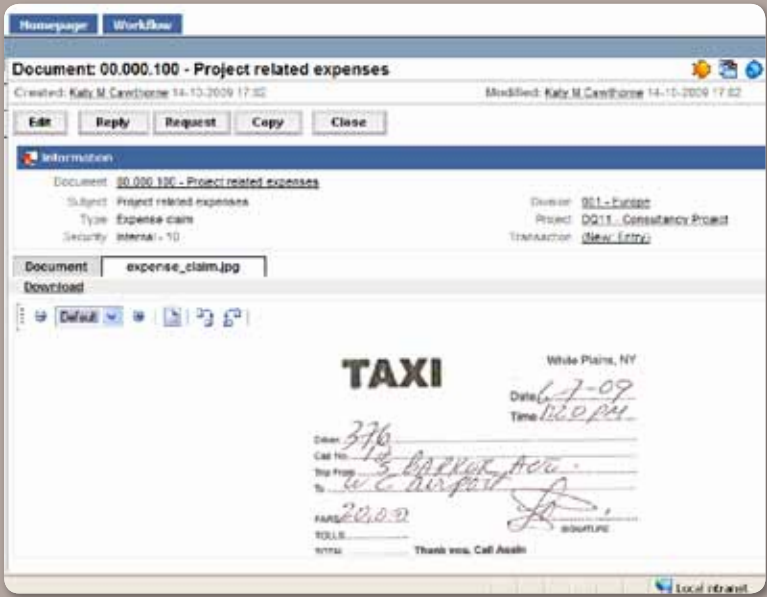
Homepage Workflow

Document: 00.000.100 - Project related expenses

Created: Katy M Cawthorne 14-10-2009 17:02

Modified: Katy M Cawthorne 14-10-2009 17:02

Edit Reply Request Copy Close

Information

Document 00.000.100 - Project related expenses

Subject Project related expenses

Type Expense claim

Security Internal - 10

Division 001 - Europe

Project DQ11 - Consultancy Project

Transaction (New Entry)

Document expense_claim.jpg

Download

Default

TAXI

White Plains, NY

Date 6-7-09

Time 12:0 PM

Driver 376

Cab No. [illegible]

Trip From 3 Barker Ave.

To W C Airport

FARE 20.00

TOLLS

TOTAL

SIGNATURE

Thank you, Call Again

Local intranet